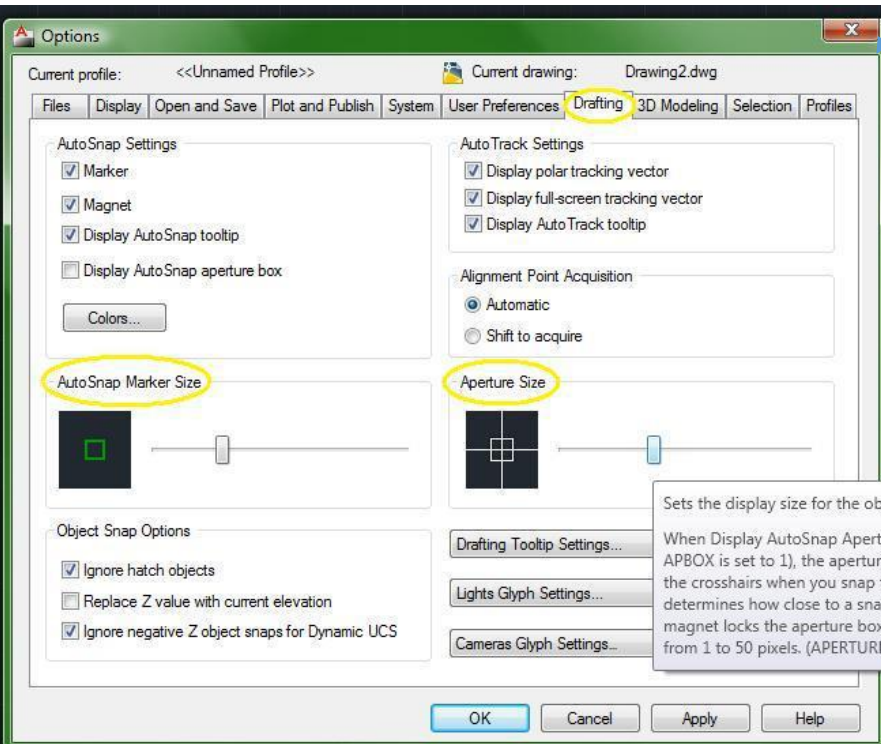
Options

Current profile: <<Unnamed Profile>>

Current drawing: Drawing2.dwg

Files | Display | Open and Save | Plot and Publish | System | User Preferences | Drafting | 3D Modeling | Selection | Profiles

AutoSnap Settings

Marker

Magnet

Display AutoSnap tooltip

Display AutoSnap aperture box

Colors...

AutoTrack Settings

Display polar tracking vector

Display full-screen tracking vector

Display AutoTrack tooltip

Alignment Point Acquisition

Automatic

Shift to acquire

AutoSnap Marker Size

Aperture Size

Sets the display size for the ob

When Display AutoSnap Apert APBOX is set to 1), the apertur the crosshairs when you snap determines how close to a sna magnet locks the aperture box from 1 to 50 pixels. (APERTUR

Object Snap Options

Ignore hatch objects

Replace Z value with current elevation

Ignore negative Z object snaps for Dynamic UCS

Drafting Tooltip Settings...

Lights Glyph Settings...

Cameras Glyph Settings...

OK | Cancel | Apply | Help